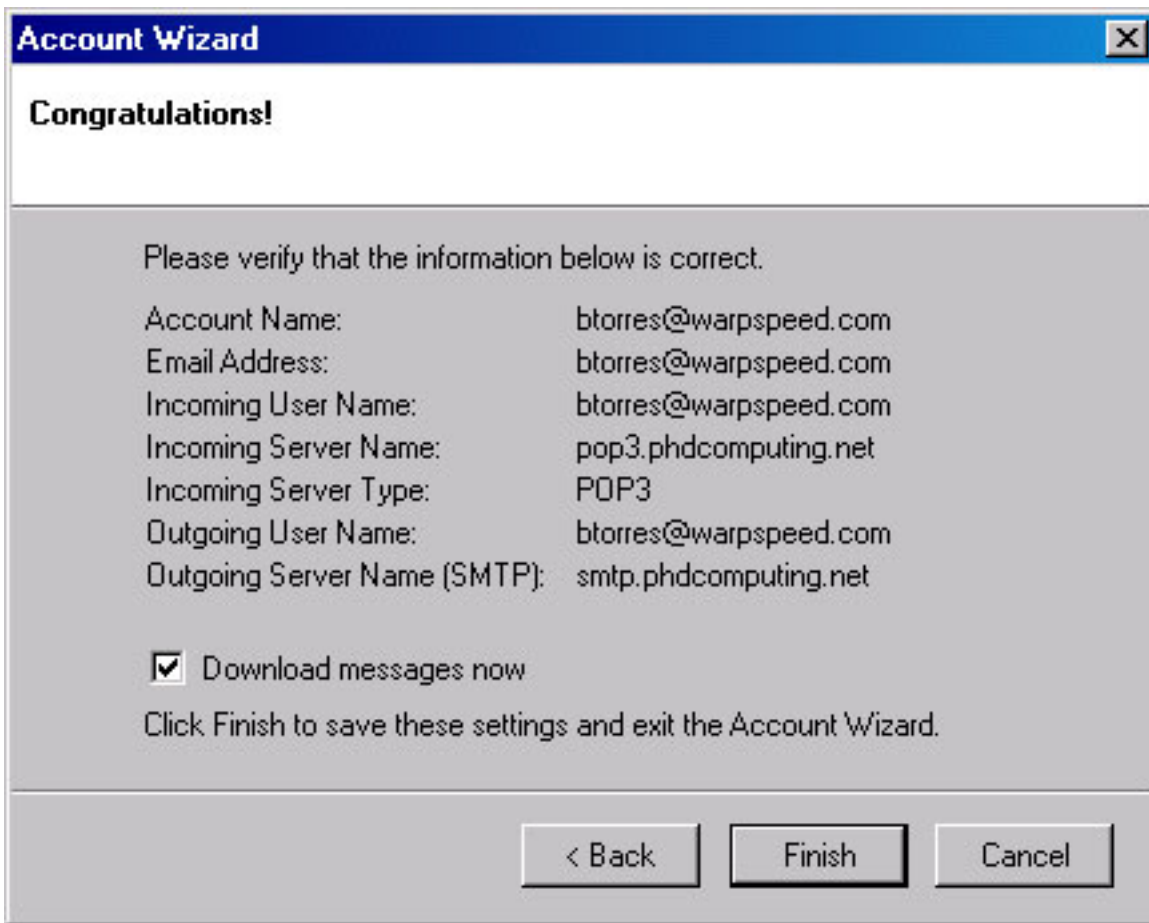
Account Wizard

Congratulations!

Please verify that the information below is correct.

| | |
|---|---|
| Account Name: | btorres@warpspeed.com |
| Email Address: | btorres@warpspeed.com |
| Incoming User Name: | btorres@warpspeed.com |
| Incoming Server Name: | pop3.phdcomputing.net |
| Incoming Server Type: | POP3 |
| Outgoing User Name: | btorres@warpspeed.com |
| Outgoing Server Name (SMTP): | smtp.phdcomputing.net |

Download messages now

Click Finish to save these settings and exit the Account Wizard.

< Back Finish Cancel